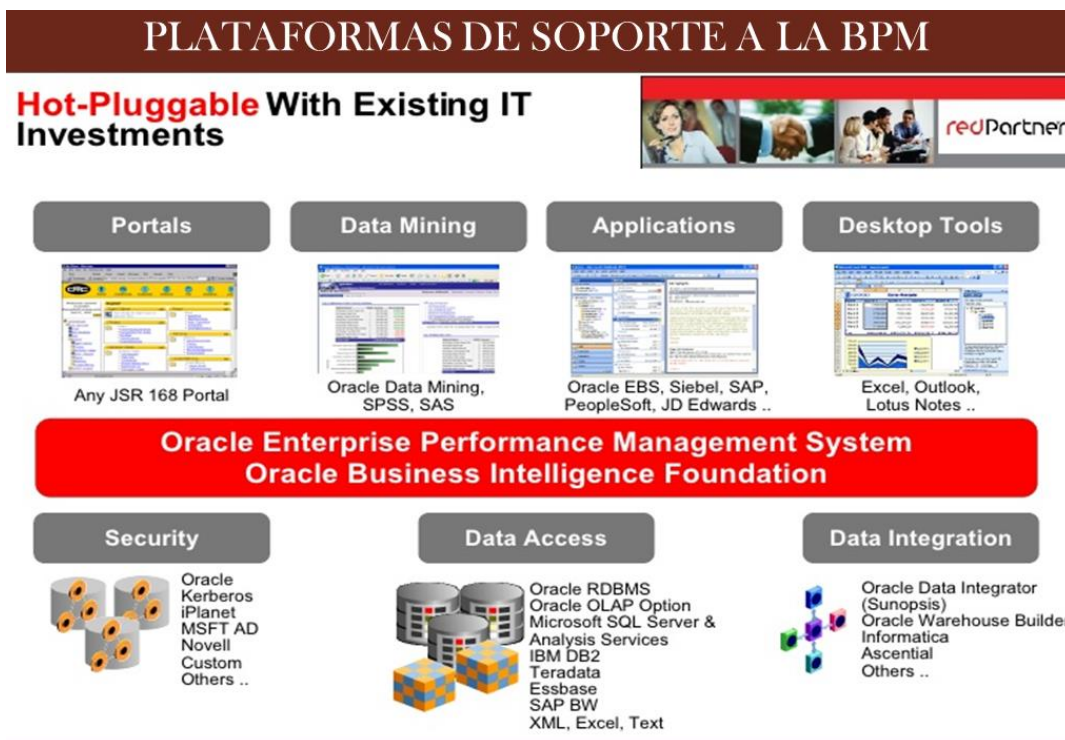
PLATAFORMAS DE SOPORTE A LA BPM

Hot-Pluggable With Existing IT Investments

redPartner

Portals

Any JSR 168 Portal

Data Mining

Oracle Data Mining, SPSS, SAS

Applications

Oracle EBS, Siebel, SAP, PeopleSoft, JD Edwards ..

Desktop Tools

Excel, Outlook, Lotus Notes ..

Oracle Enterprise Performance Management System
Oracle Business Intelligence Foundation

Security

Oracle
Kerberos
iPlanet
MSFT AD
Novell
Custom
Others ..

Data Access

Oracle RDBMS
Oracle OLAP Option
Microsoft SQL Server & Analysis Services
IBM DB2
Teradata
Essbase
SAP BW
XML, Excel, Text

Data Integration

Oracle Data Integrator (Sunopsis)
Oracle Warehouse Builder
Informatica
Ascential
Others ..